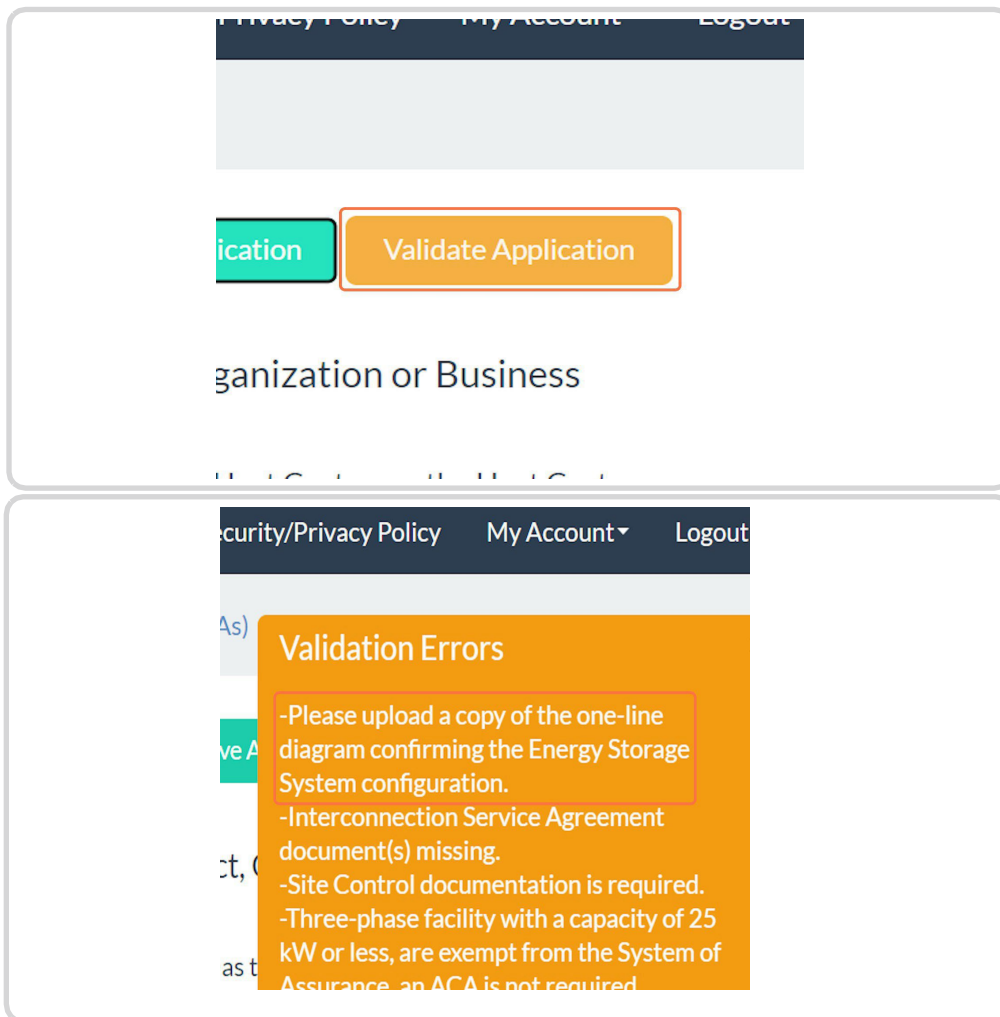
Privacy Policy My Account Logout

ication

Validate Application

ganization or Business

curity/Privacy Policy

My Account

Logout

As)

ve A

ct, C

as t

Validation Errors

-Please upload a copy of the one-line diagram confirming the Energy Storage System configuration.
-Interconnection Service Agreement document(s) missing.
-Site Control documentation is required.
-Three-phase facility with a capacity of 25 kW or less, are exempt from the System of Assurance, an ACA is not required.